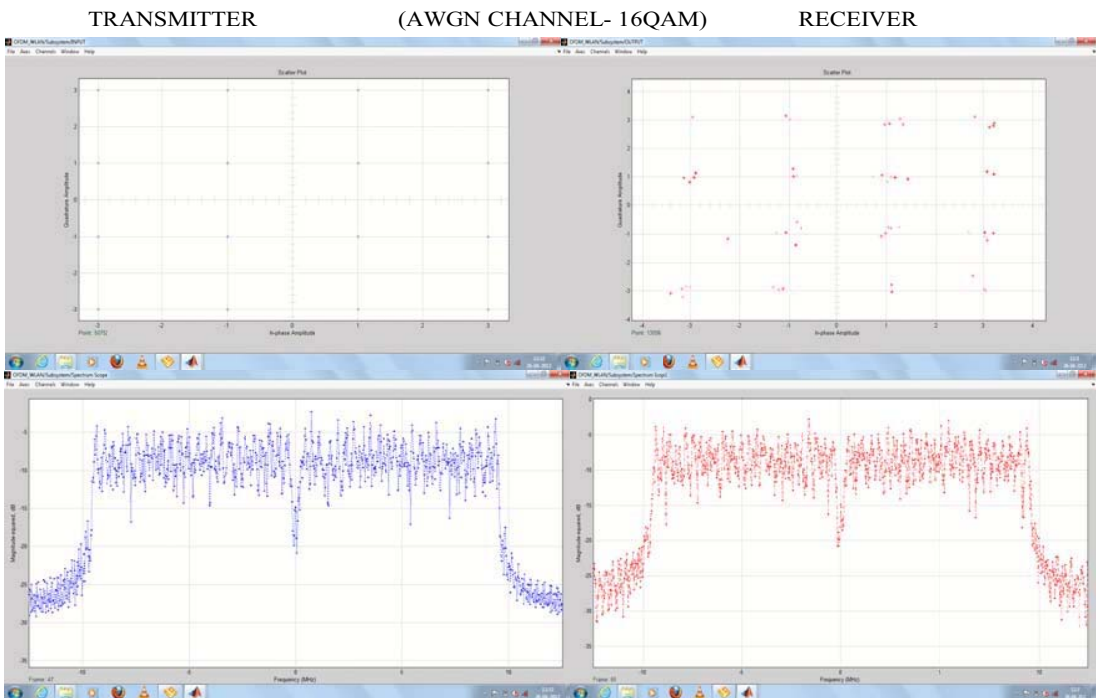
TRANSMITTER (AWGN CHANNEL- 16QAM) RECEIVER

OFDM_WLAN/Subsystem/INPUT
File Axes Channels Window Help
Scatter Plot
3
1
0
-1
-3
Quadrature Amplitude
-3 -2 -1 0 1 2 3
In-phase Amplitude
Point: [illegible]

OFDM_WLAN/Subsystem/OUTPUT
File Axes Channels Window Help
Scatter Plot
4
3
2
1
0
-1
-2
-3
-4
Quadrature Amplitude
-4 -3 -2 -1 0 1 2 3 4
In-phase Amplitude
Point: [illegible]

OFDM_WLAN/Subsystem/Spectrum Scope
File Axes Channels Window Help
-5
-10
-15
-20
-25
-30
-35
Magnitude-squared, dB
-10 -5 0 5 10
Frequency (MHz)
Frame: 47

OFDM_WLAN/Subsystem/Spectrum Scope1
File Axes Channels Window Help
-5
-10
-15
-20
-25
-30
-35
Magnitude-squared, dB
-10 -5 0 5 10
Frequency (MHz)
Frame: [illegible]